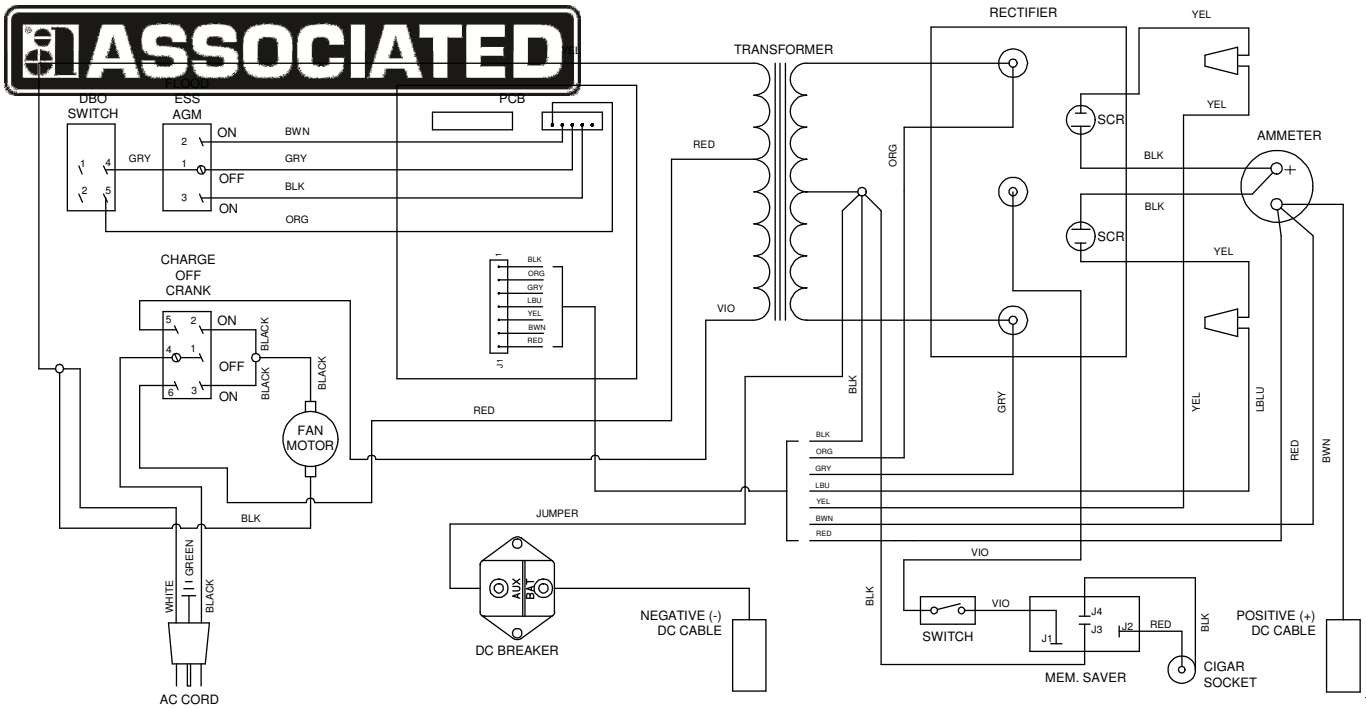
ASSOCIATED

YEL

TRANSFORMER

RECTIFIER

YEL

DBO SWITCH

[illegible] ESS AGM

PCB

ON
BWN
2
GRY
1
4
GRY
1
OFF
BLK
2
5
3
ON
ORG

RED

YEL

SCR

AMMETER

BLK

+

ORG

BLK

SCR

YEL

CHARGE OFF CRANK

1
BLK
ORG
GRY
LBU
YEL
BWN
RED
J1

5
2
ON
BLACK
4
1
OFF
BLACK
BLACK
6
3
ON

VIO

FAN MOTOR

RED

BLK

GRY

YEL

LBLU

RED

BWN

BLK
ORG
GRY
LBU
YEL
BWN
RED

BLK

JUMPER

WHITE
GREEN
BLACK

AC CORD

AUX
BAT

DC BREAKER

NEGATIVE (-) DC CABLE

VIO

BLK

SWITCH

VIO

J4
J3
J1
J2
RED

BLK

MEM. SAVER

CIGAR SOCKET

POSITIVE (+) DC CABLE